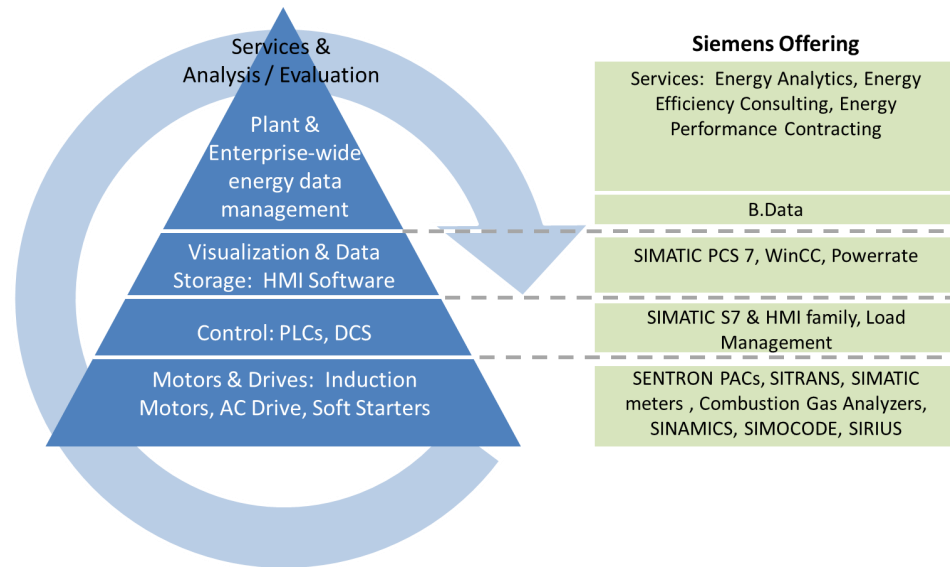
Services & Analysis / Evaluation

Plant & Enterprise-wide energy data management

Visualization & Data Storage: HMI Software

Control: PLCs, DCS

Motors & Drives: Induction Motors, AC Drive, Soft Starters

Siemens Offering

Services: Energy Analytics, Energy Efficiency Consulting, Energy Performance Contracting

B.Data

SIMATIC PCS 7, WinCC, Powerrate

SIMATIC S7 & HMI family, Load Management

SENTRON PACs, SITRANS, SIMATIC meters , Combustion Gas Analyzers, SINAMICS, SIMOCODE, SIRIUS